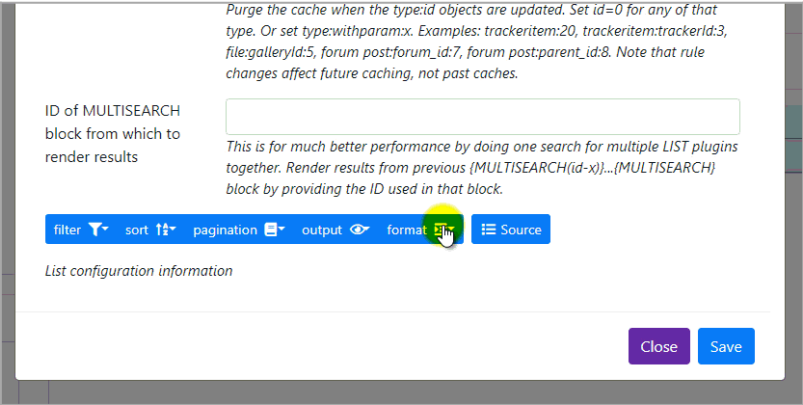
Purge the cache when the type:id objects are updated. Set id=0 for any of that type. Or set type:withparam:x. Examples: trackeritem:20, trackeritem:trackerId:3, file:galleryId:5, forum post:forum_id:7, forum post:parent_id:8. Note that rule changes affect future caching, not past caches.

ID of MULTISEARCH block from which to render results

This is for much better performance by doing one search for multiple LIST plugins together. Render results from previous {MULTISEARCH(id-x)}...{MULTISEARCH} block by providing the ID used in that block.

filter sort pagination output format Source

List configuration information

Close Save